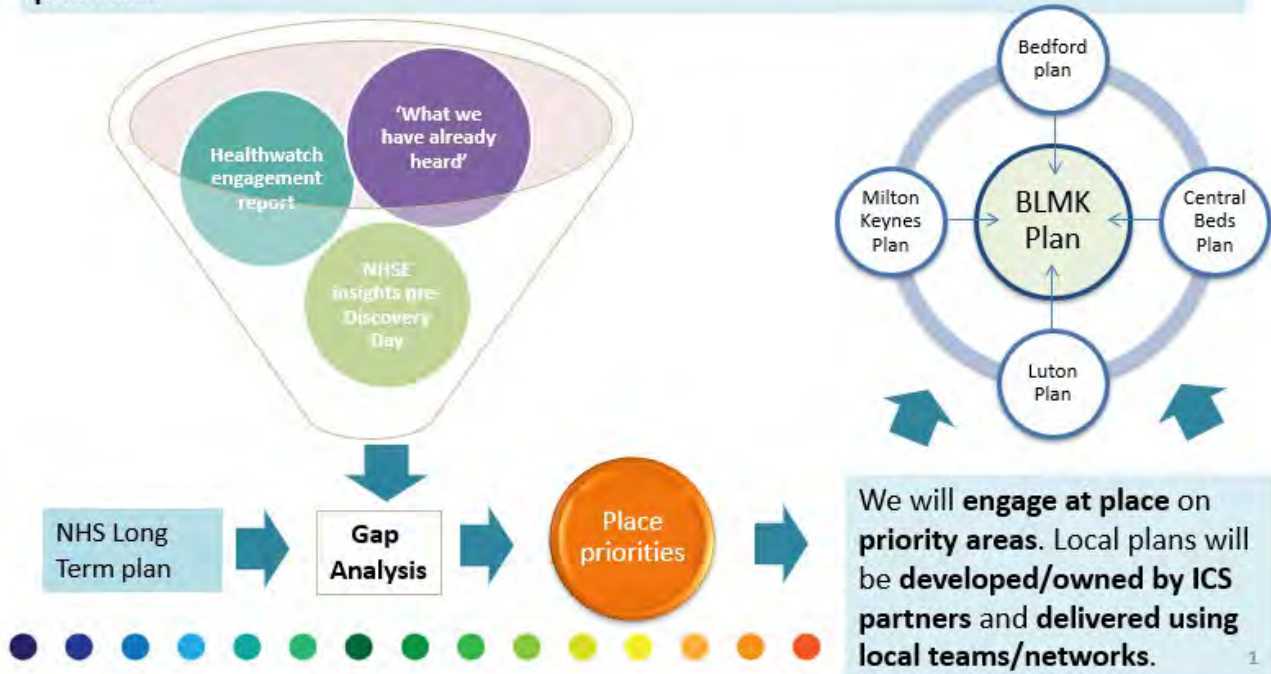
Healthwatch engagement report

'What we have already heard'

NHSE insights pre-Discovery Day

Bedford plan

Milton Keynes Plan

BLMK Plan

Central Beds Plan

Luton Plan

NHS Long Term plan

Gap Analysis

Place priorities

We will **engage at place** on **priority areas**. Local plans will be **developed/owned by ICS partners** and **delivered using local teams/networks**.

1